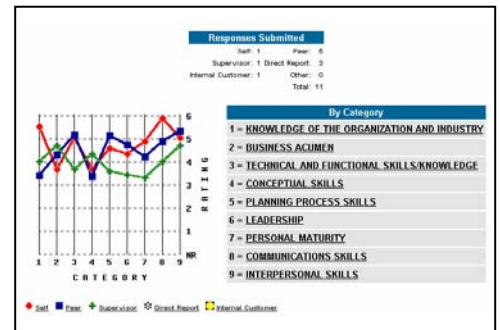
Responses Submitted

Self: 1 Peer: 6
Supervisor: 1 Direct Report: 3
Internal Customer: 1 Other: 0
Total: 11

6
5
4
3
2
1
NR

RATING

1 2 3 4 5 6 7 8 9
CATEGORY

By Category

1 = KNOWLEDGE OF THE ORGANIZATION AND INDUSTRY
2 = BUSINESS ACUMEN
3 = TECHNICAL AND FUNCTIONAL SKILLS/KNOWLEDGE
4 = CONCEPTUAL SKILLS
5 = PLANNING PROCESS SKILLS
6 = LEADERSHIP
7 = PERSONAL MATURITY
8 = COMMUNICATIONS SKILLS
9 = INTERPERSONAL SKILLS

Self Peer Supervisor Direct Report Internal Customer